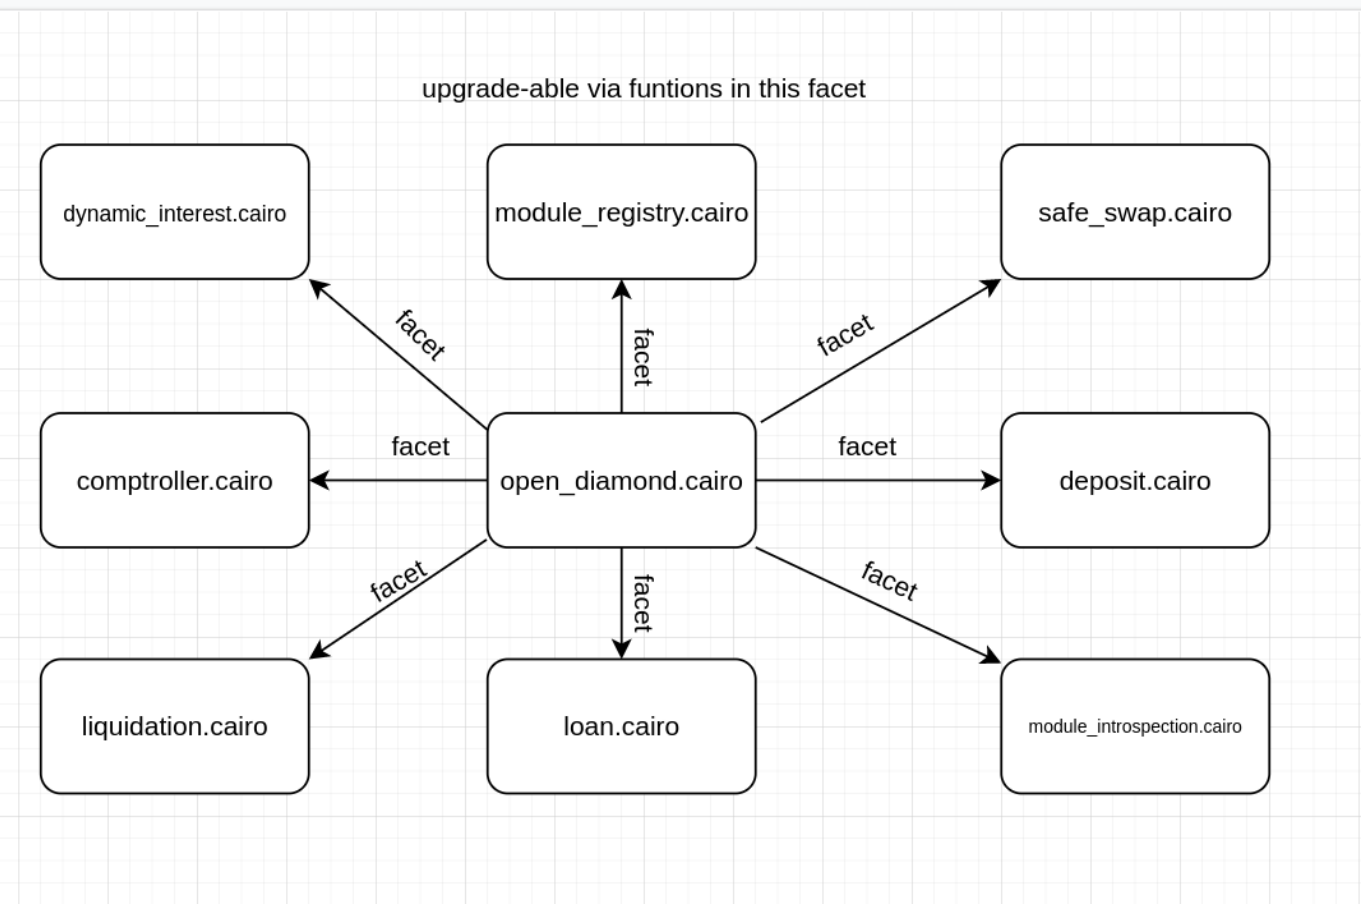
upgrade-able via funtions in this facet

dynamic_interest.cairo

module_registry.cairo

safe_swap.cairo

facet

facet

facet

comptroller.cairo

facet

open_diamond.cairo

facet

deposit.cairo

facet

facet

facet

liquidation.cairo

loan.cairo

module_introspection.cairo